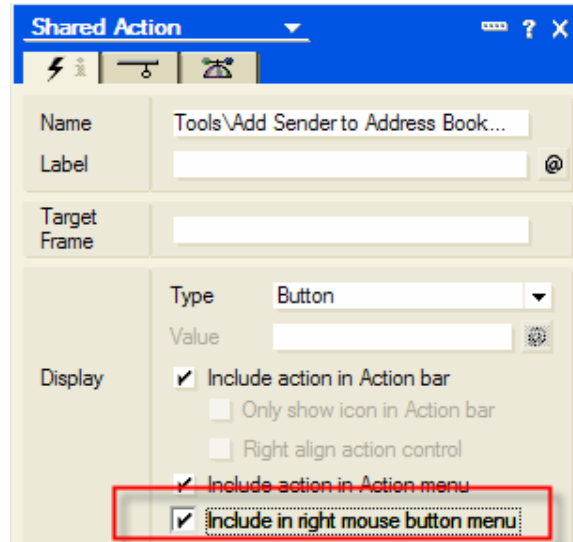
Shared Action

? X

Name
Tools\Add Sender to Address Book...

Label
@

Target Frame

Display

Type
Button

Value

Include action in Action bar

Only show icon in Action bar

Right align action control

Include action in Action menu

Include in right mouse button menu